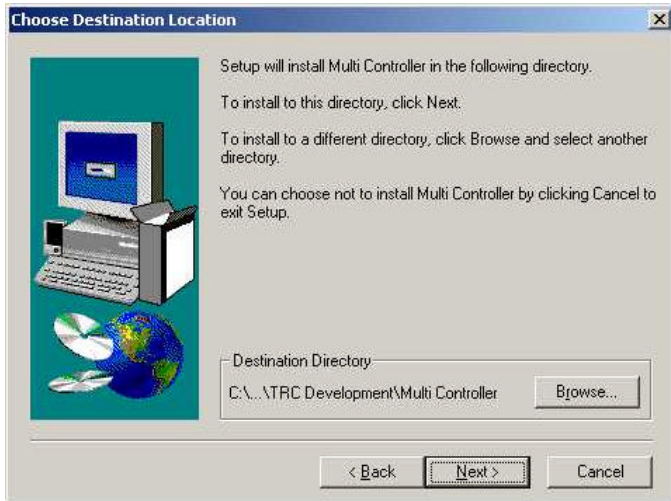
Choose Destination Location

×

Setup will install Multi Controller in the following directory.

To install to this directory, click Next.

To install to a different directory, click Browse and select another directory.

You can choose not to install Multi Controller by clicking Cancel to exit Setup.

Destination Directory

C:\...\TRC Development\Multi Controller

Browse...

< Back

Next >

Cancel